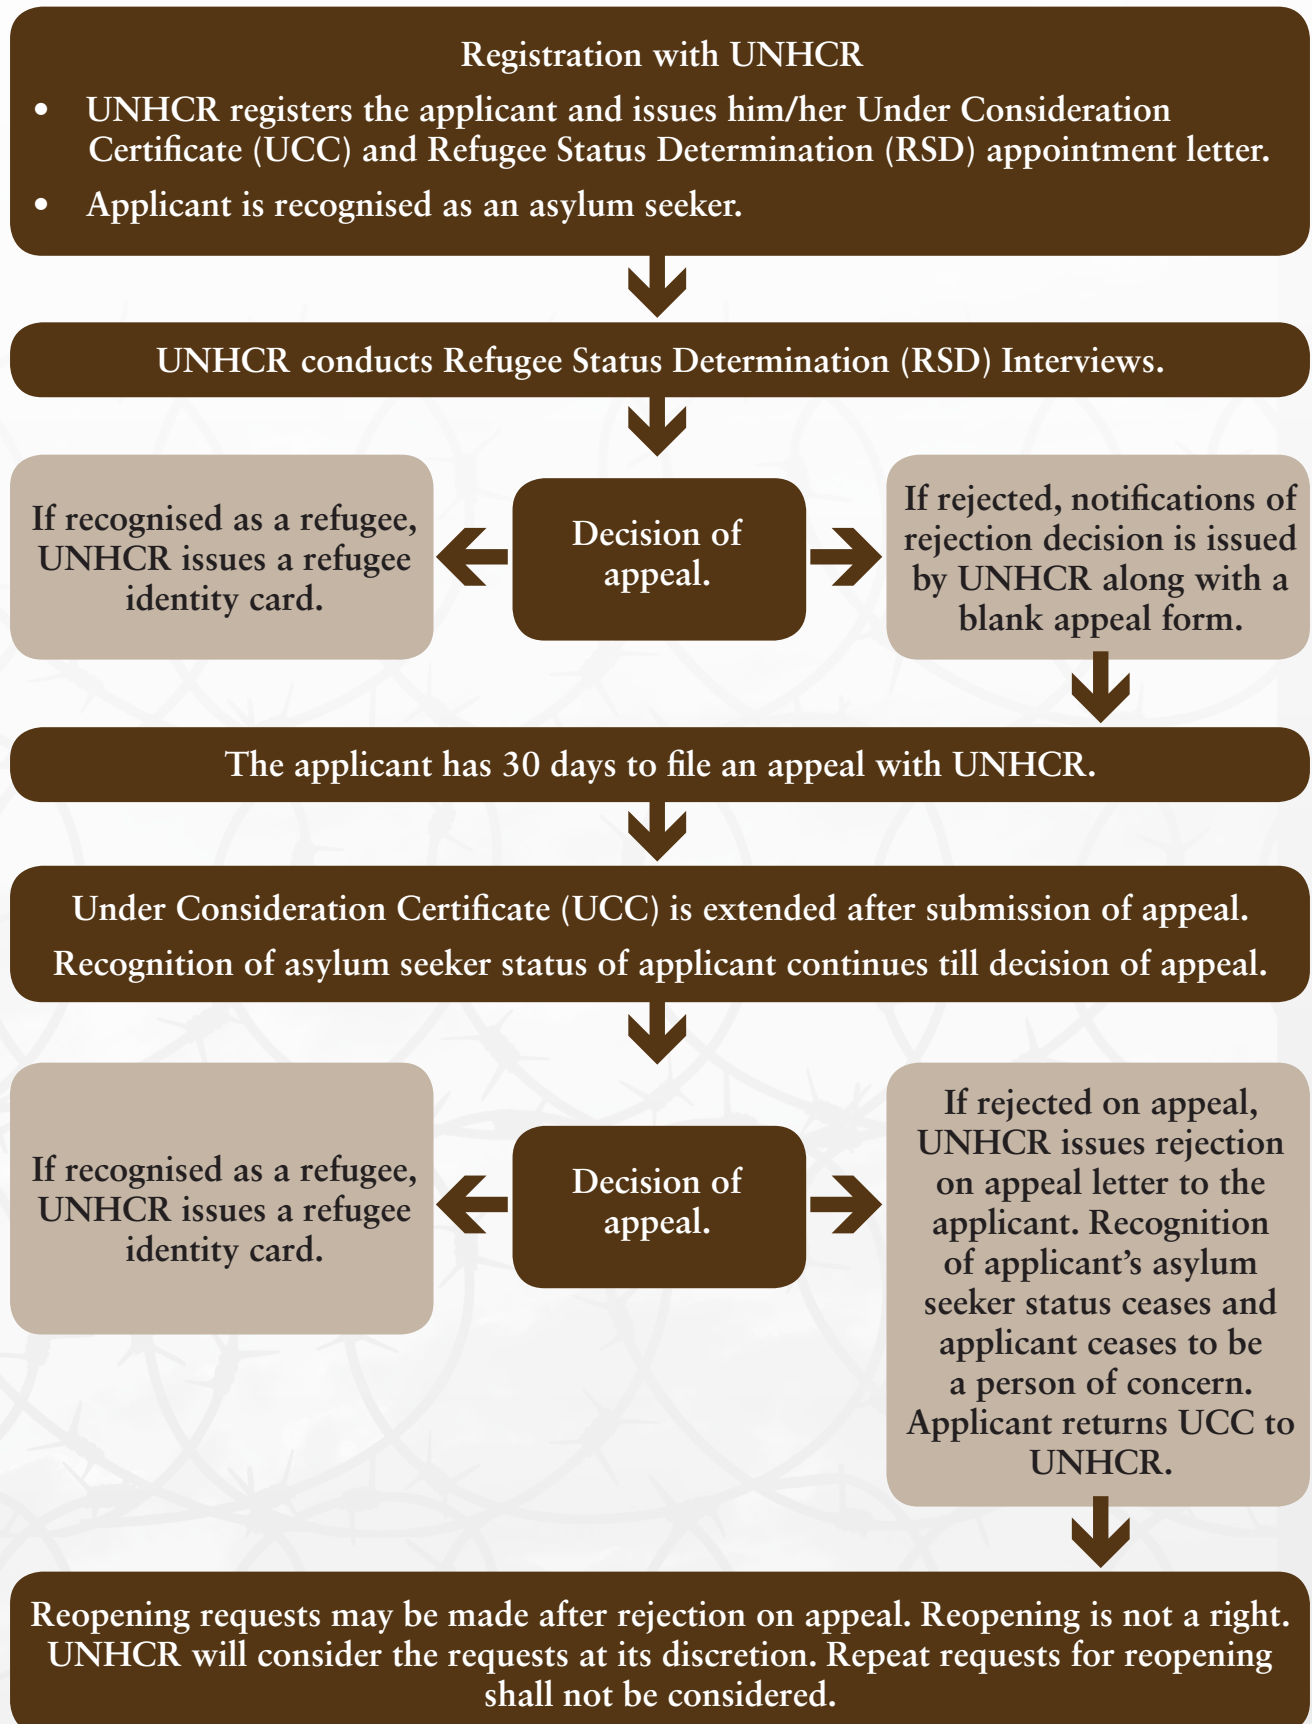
Registration with UNHCR

- UNHCR registers the applicant and issues him/her Under Consideration Certificate (UCC) and Refugee Status Determination (RSD) appointment letter.
- Applicant is recognised as an asylum seeker.

UNHCR conducts Refugee Status Determination (RSD) Interviews.

If recognised as a refugee, UNHCR issues a refugee identity card.

Decision of appeal.

If rejected, notifications of rejection decision is issued by UNHCR along with a blank appeal form.

The applicant has 30 days to file an appeal with UNHCR.

Under Consideration Certificate (UCC) is extended after submission of appeal.

Recognition of asylum seeker status of applicant continues till decision of appeal.

If recognised as a refugee, UNHCR issues a refugee identity card.

Decision of appeal.

If rejected on appeal, UNHCR issues rejection on appeal letter to the applicant. Recognition of applicant's asylum seeker status ceases and applicant ceases to be a person of concern. Applicant returns UCC to UNHCR.

Reopening requests may be made after rejection on appeal. Reopening is not a right. UNHCR will consider the requests at its discretion. Repeat requests for reopening shall not be considered.